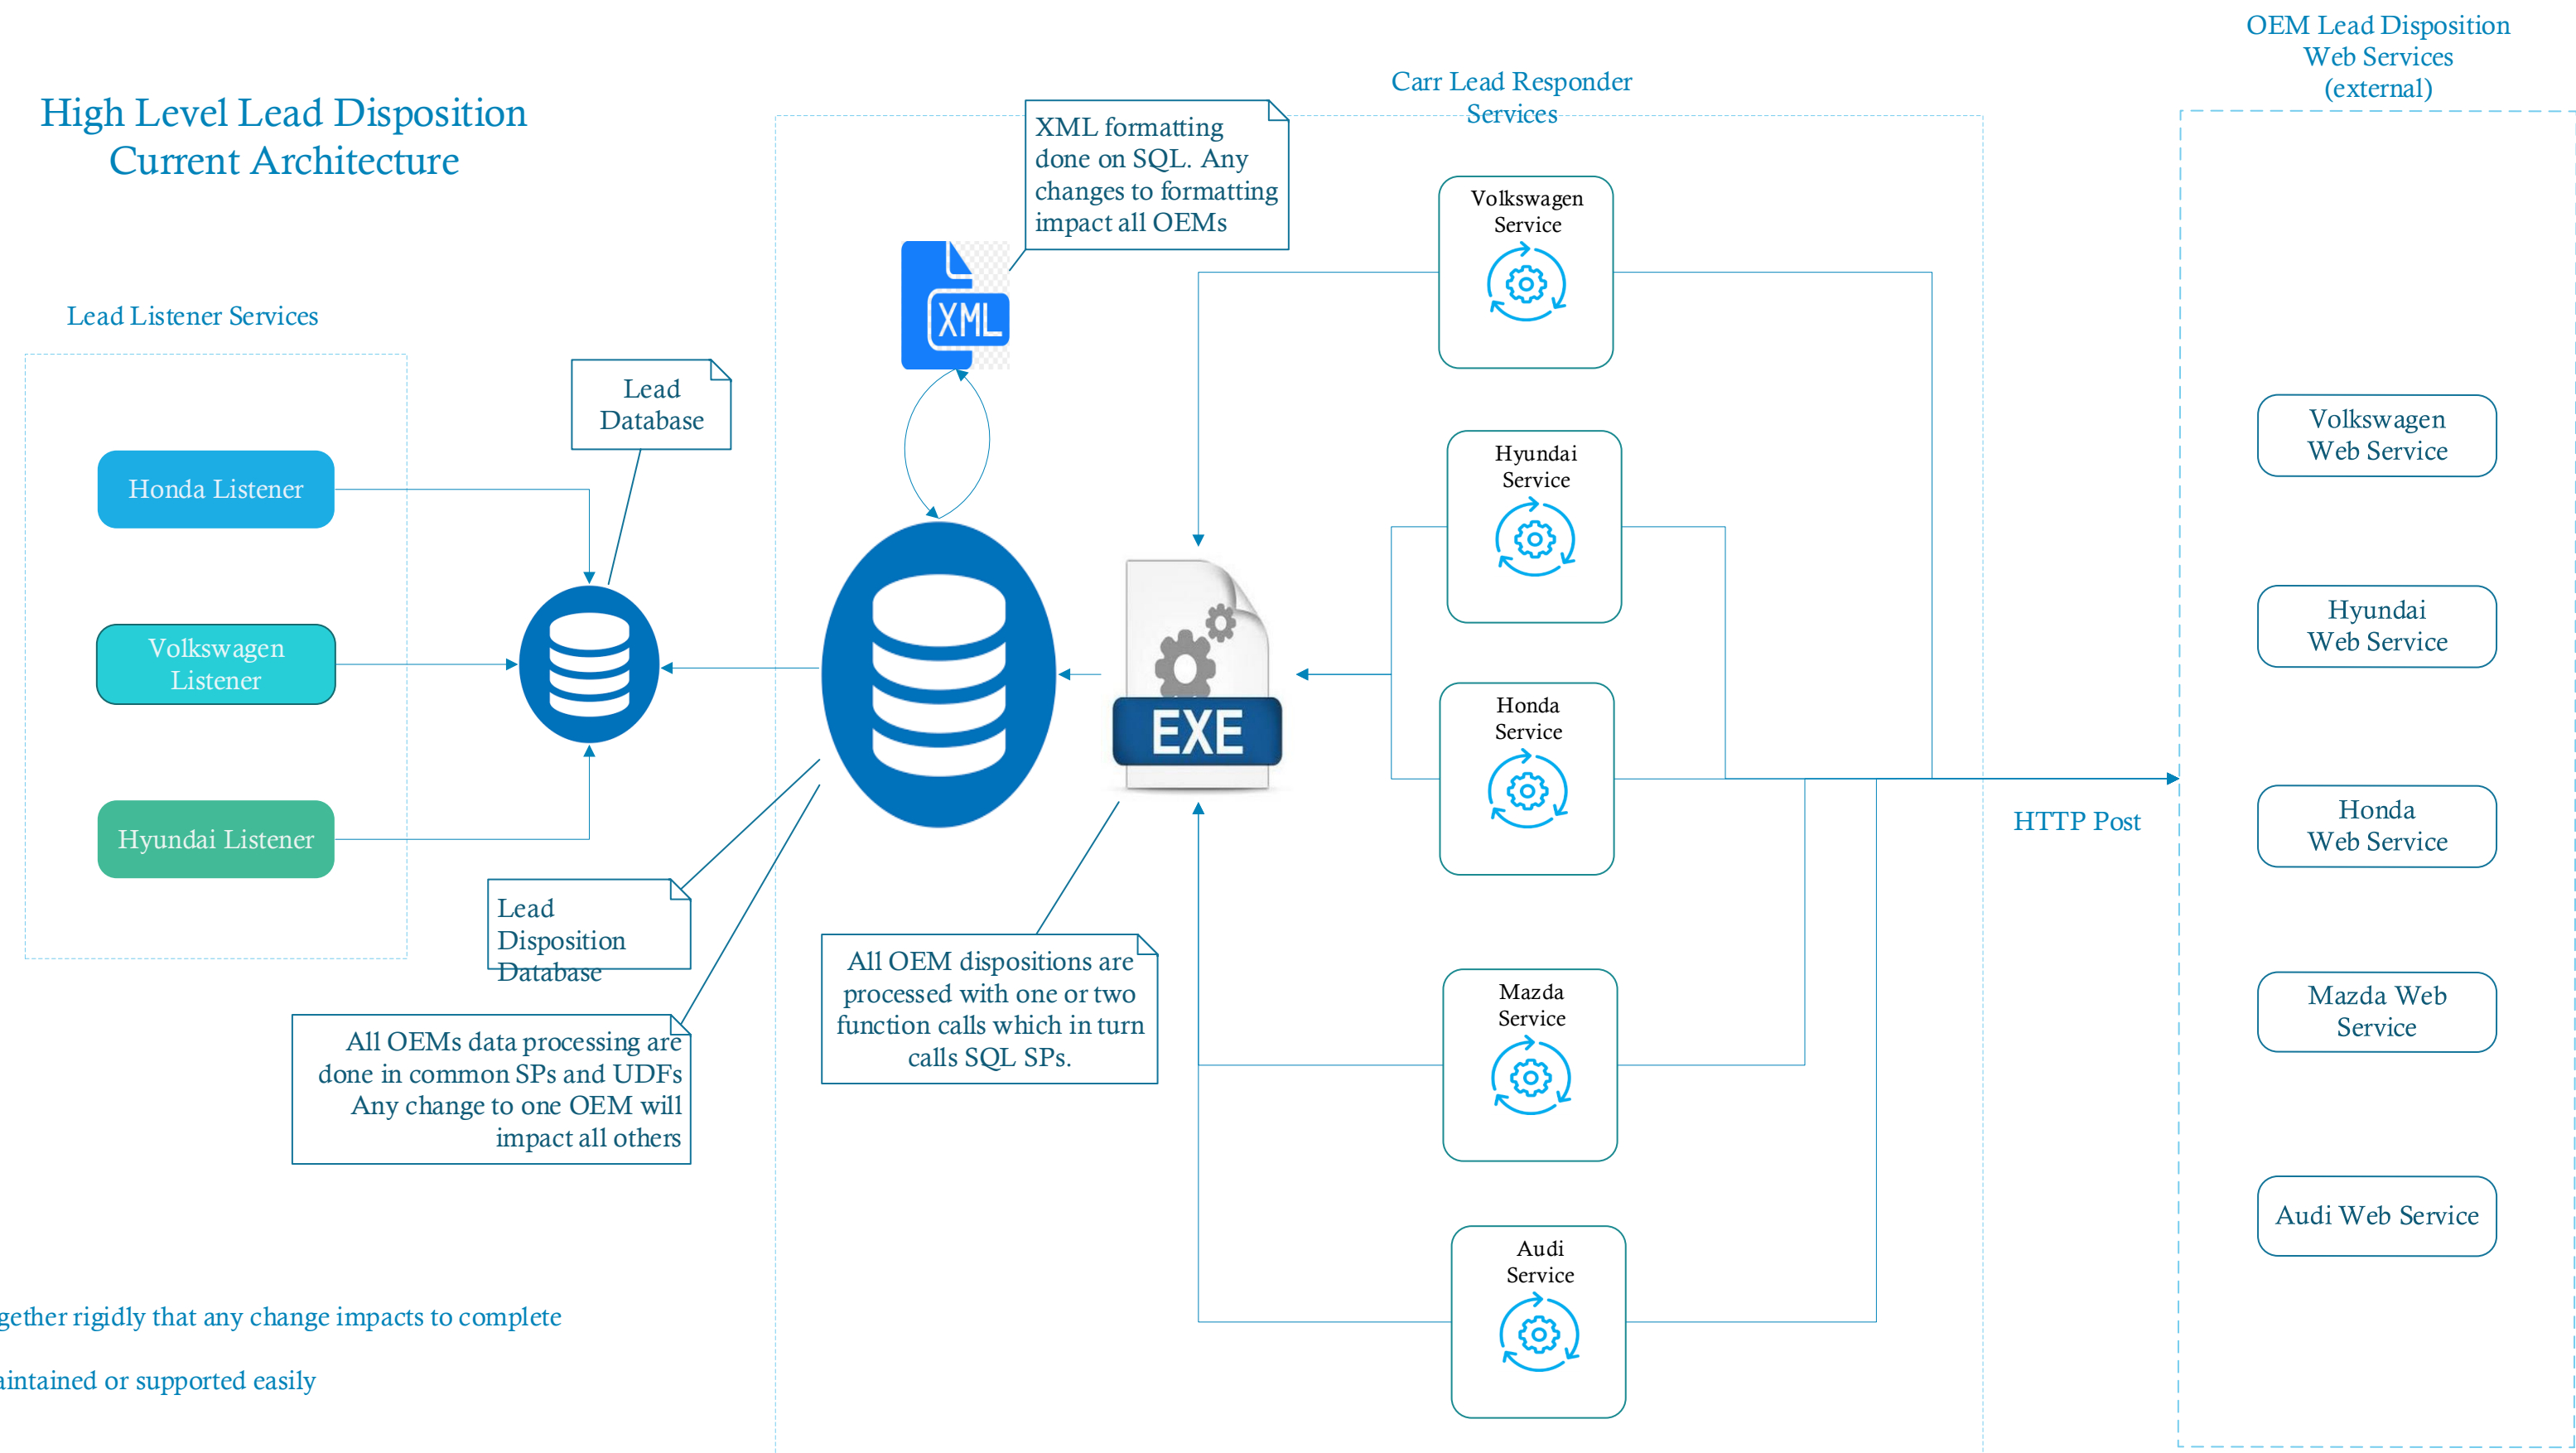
High Level Lead Disposition Current Architecture

Lead Listener Services

Honda Listener

Volkswagen Listener

Hyundai Listener

Lead Database

Lead Disposition Database

All OEMs data processing are done in common SPs and UDFs Any change to one OEM will impact all others

XML formatting done on SQL. Any changes to formatting impact all OEMs

XML

EXE

All OEM dispositions are processed with one or two function calls which in turn calls SQL SPs.

Carr Lead Responder Services

Volkswagen Service

Hyundai Service

Honda Service

Mazda Service

Audi Service

HTTP Post

OEM Lead Disposition Web Services (external)

Volkswagen Web Service

Hyundai Web Service

Honda Web Service

Mazda Web Service

Audi Web Service

gether rigidly that any change impacts to complete

aintained or supported easily